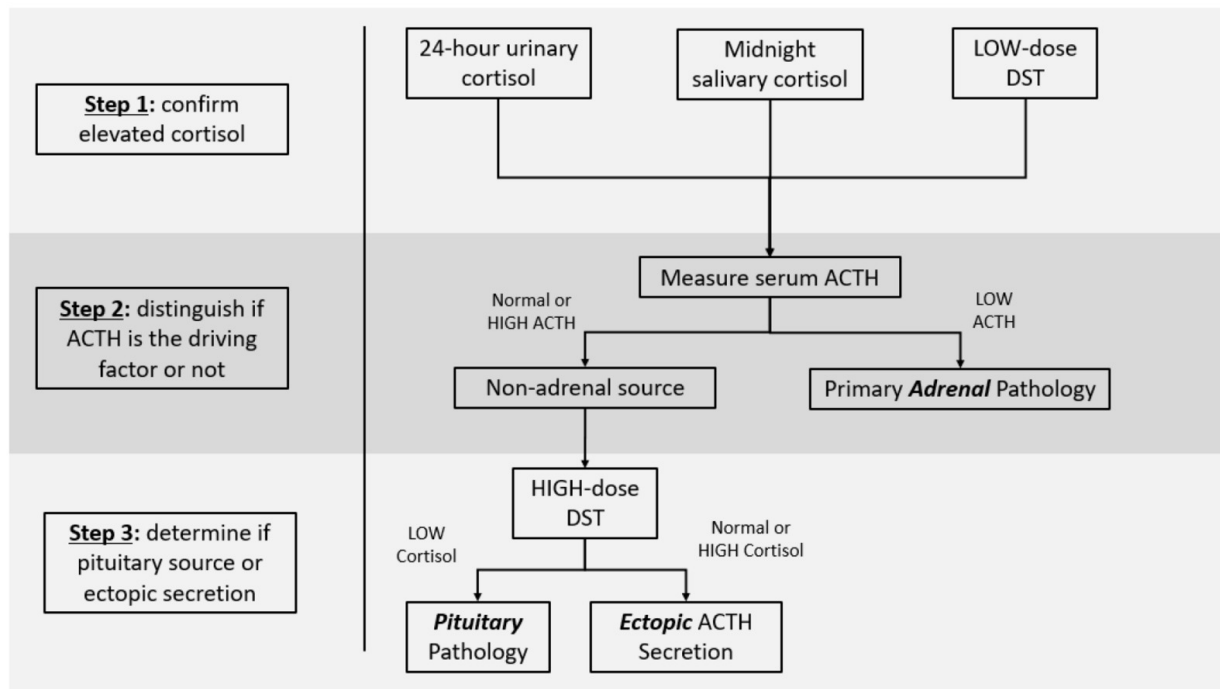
Step 1: confirm elevated cortisol

24-hour urinary cortisol

Midnight salivary cortisol

LOW-dose DST

Step 2: distinguish if ACTH is the driving factor or not

Measure serum ACTH

Normal or HIGH ACTH

LOW ACTH

Non-adrenal source

Primary Adrenal Pathology

Step 3: determine if pituitary source or ectopic secretion

HIGH-dose DST

LOW Cortisol

Normal or HIGH Cortisol

Pituitary Pathology

Ectopic ACTH Secretion